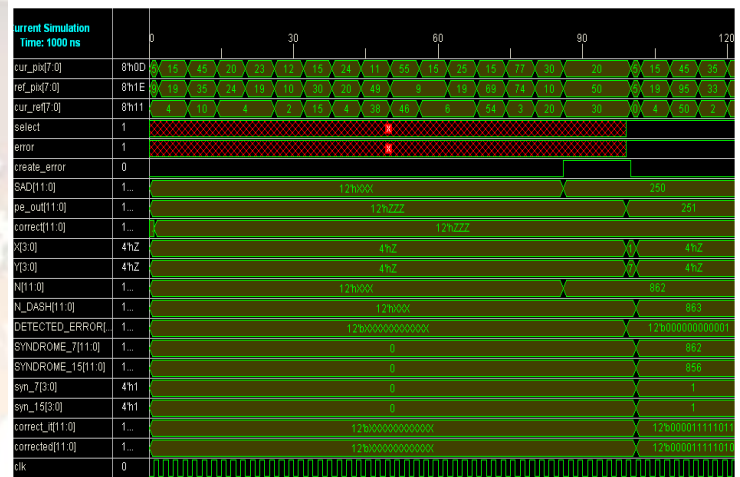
urrent Simulation
Time: 1000 ns

| | | |
|---|---|---|
| cur_pix[7:0] | 8'h0D | 0 15 45 20 23 12 15 24 11 55 15 25 15 77 30 20 0 15 45 35 |
| ref_pix[7:0] | 8'h1E | 0 19 35 24 19 10 30 20 49 9 19 68 74 10 50 5 19 95 33 |
| cur_ref[7:0] | 8'h11 | 4 10 4 2 15 4 38 46 6 54 3 20 30 0 4 50 2 |
| select | 1 | X |
| error | 1 | X |
| create_error | 0 | |
| SAD[11:0] | 1... | 12'hXXX 250 |
| pe_out[11:0] | 1... | 12'hZZZ 251 |
| correct[11:0] | 1... | 12'hZZZ |
| X[3:0] | 4'hZ | 4'hZ 4'hZ |
| Y[3:0] | 4'hZ | 4'hZ 4'hZ |
| N[11:0] | 1... | 12'hXXX 862 |
| N_DASH[11:0] | 1... | 12'hXXX 863 |
| DETECTED_ERROR[... | 1... | 12'bXXXXXXXXXXXX 12'b000000000001 |
| SYNDROME_7[11:0] | 1... | 0 862 |
| SYNDROME_15[11:0] | 1... | 0 856 |
| syn_7[3:0] | 4'h1 | 0 1 |
| syn_15[3:0] | 4'h1 | 0 1 |
| correct_it[11:0] | 1... | 12'bXXXXXXXXXXXX 12'b000011111011 |
| corrected[11:0] | 1... | 12'bXXXXXXXXXXXX 12'b000011111010 |
| clk | 0 | |

0 30 60 90 120